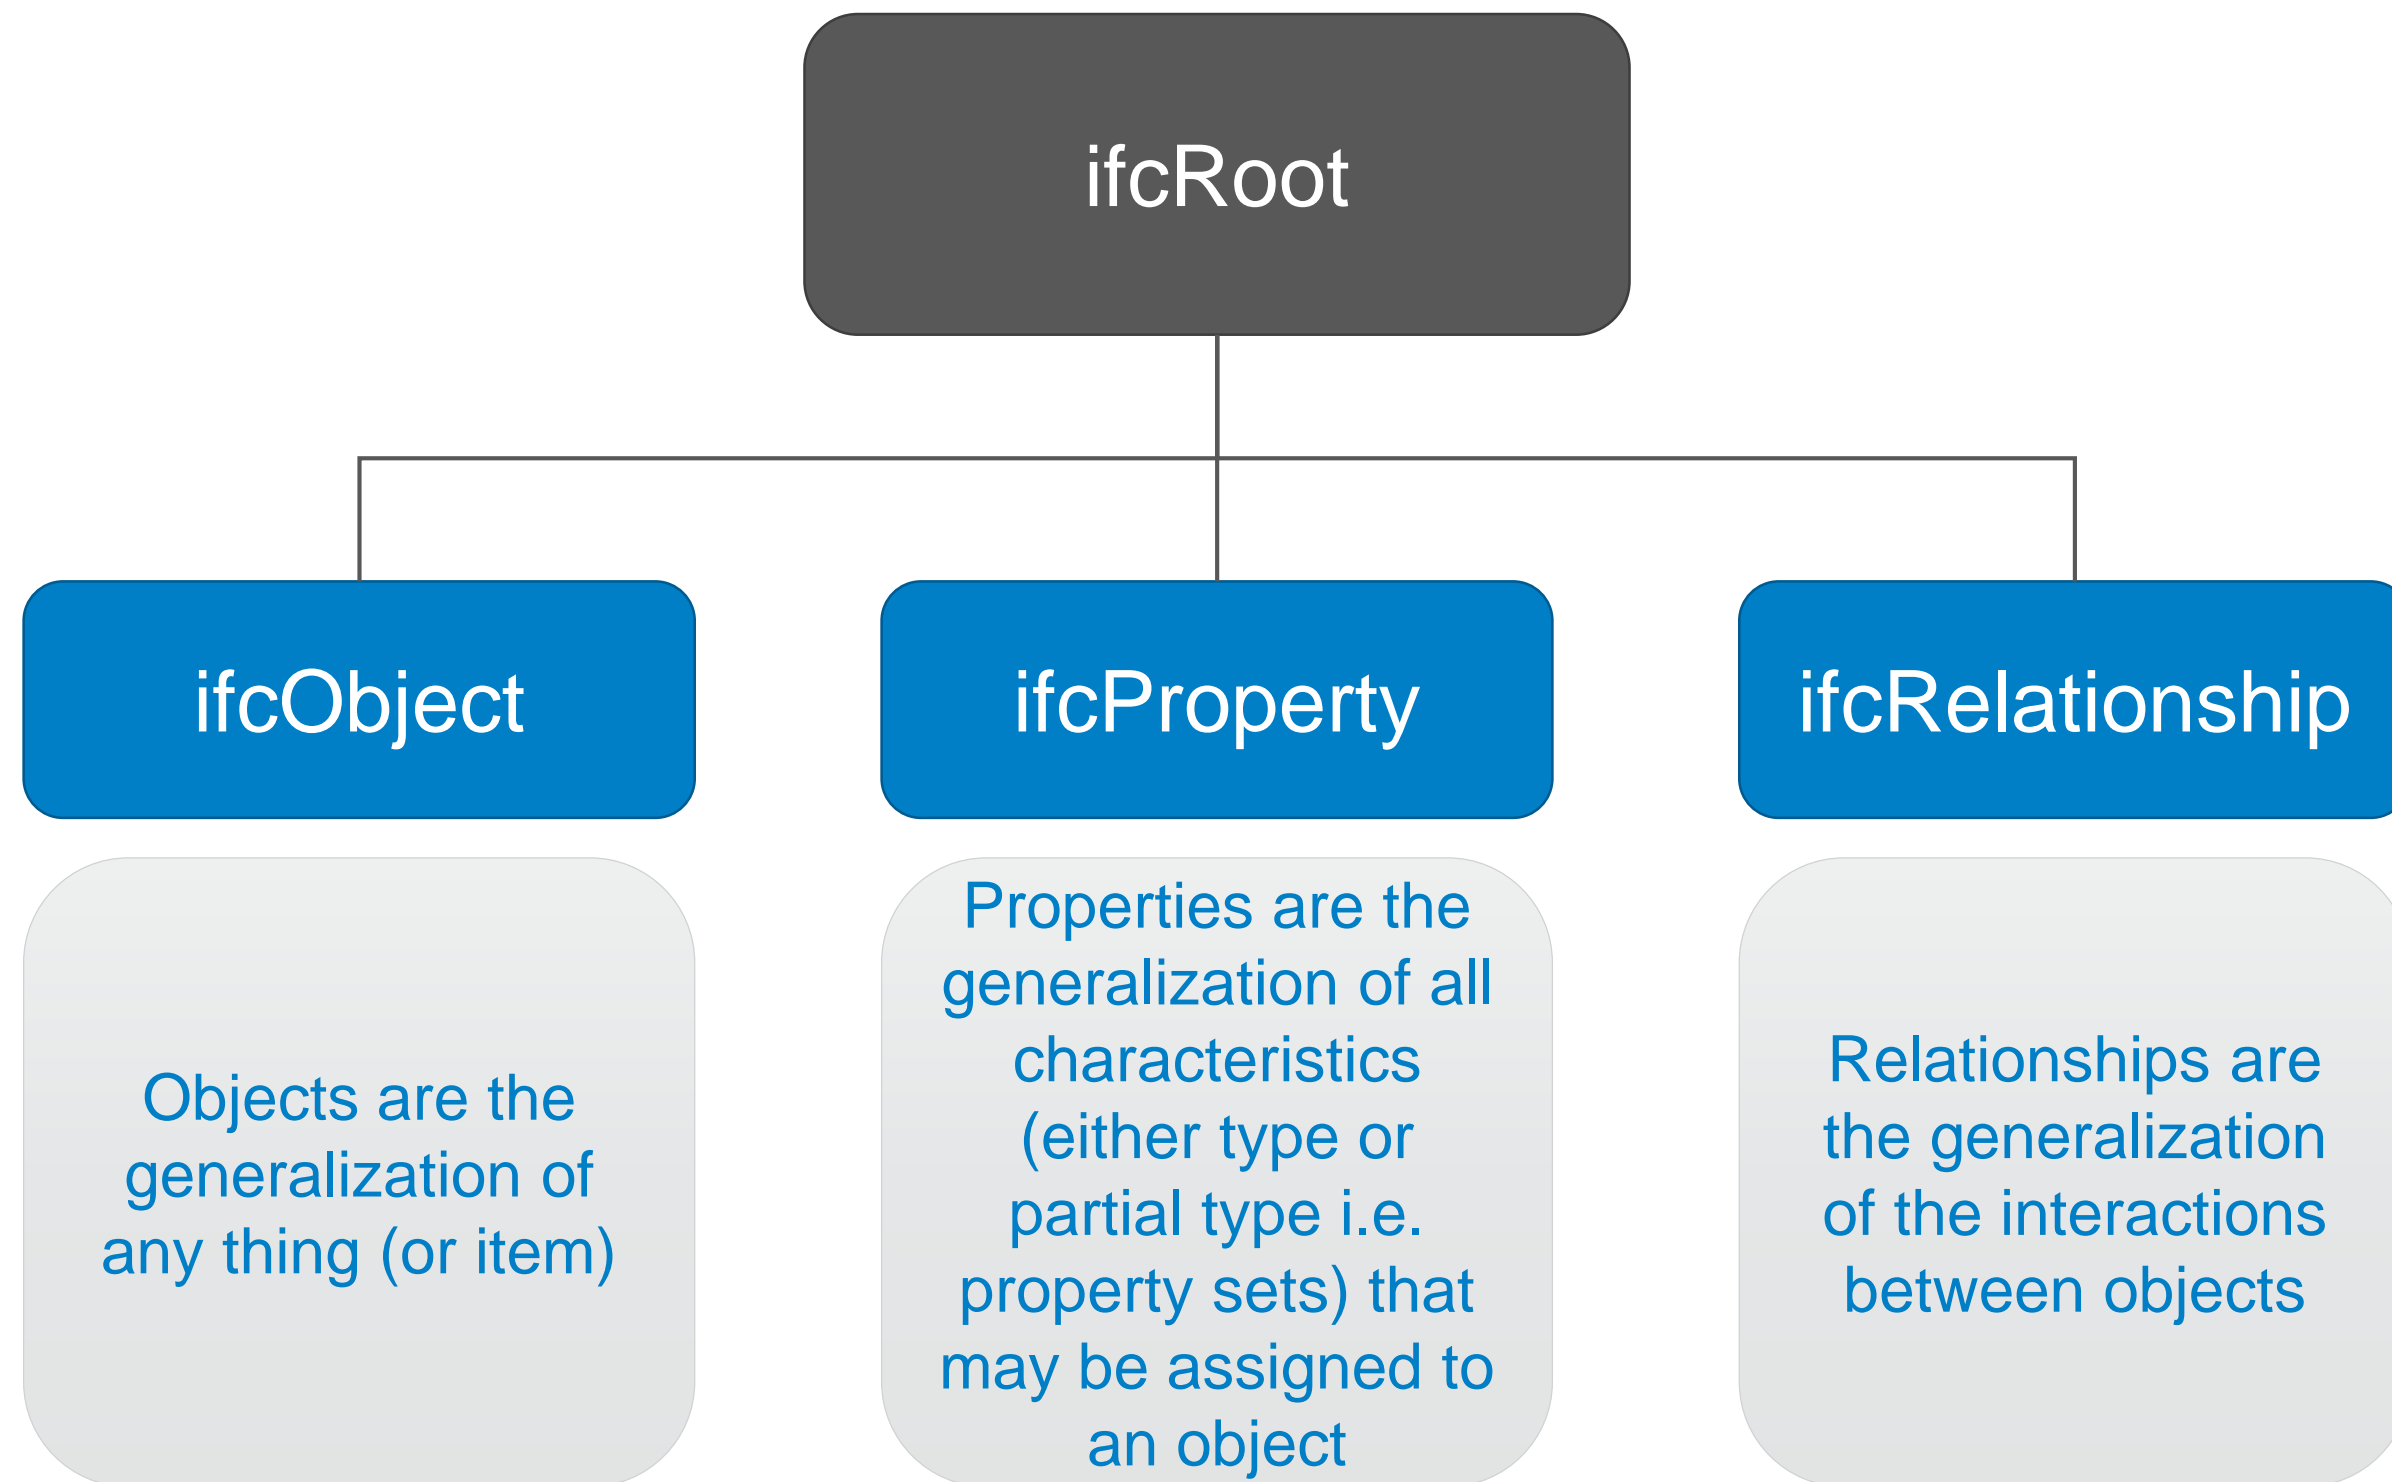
ifcRoot

ifcObject

ifcProperty

ifcRelationship

Objects are the generalization of any thing (or item)

Properties are the generalization of all characteristics (either type or partial type i.e. property sets) that may be assigned to an object

Relationships are the generalization of the interactions between objects